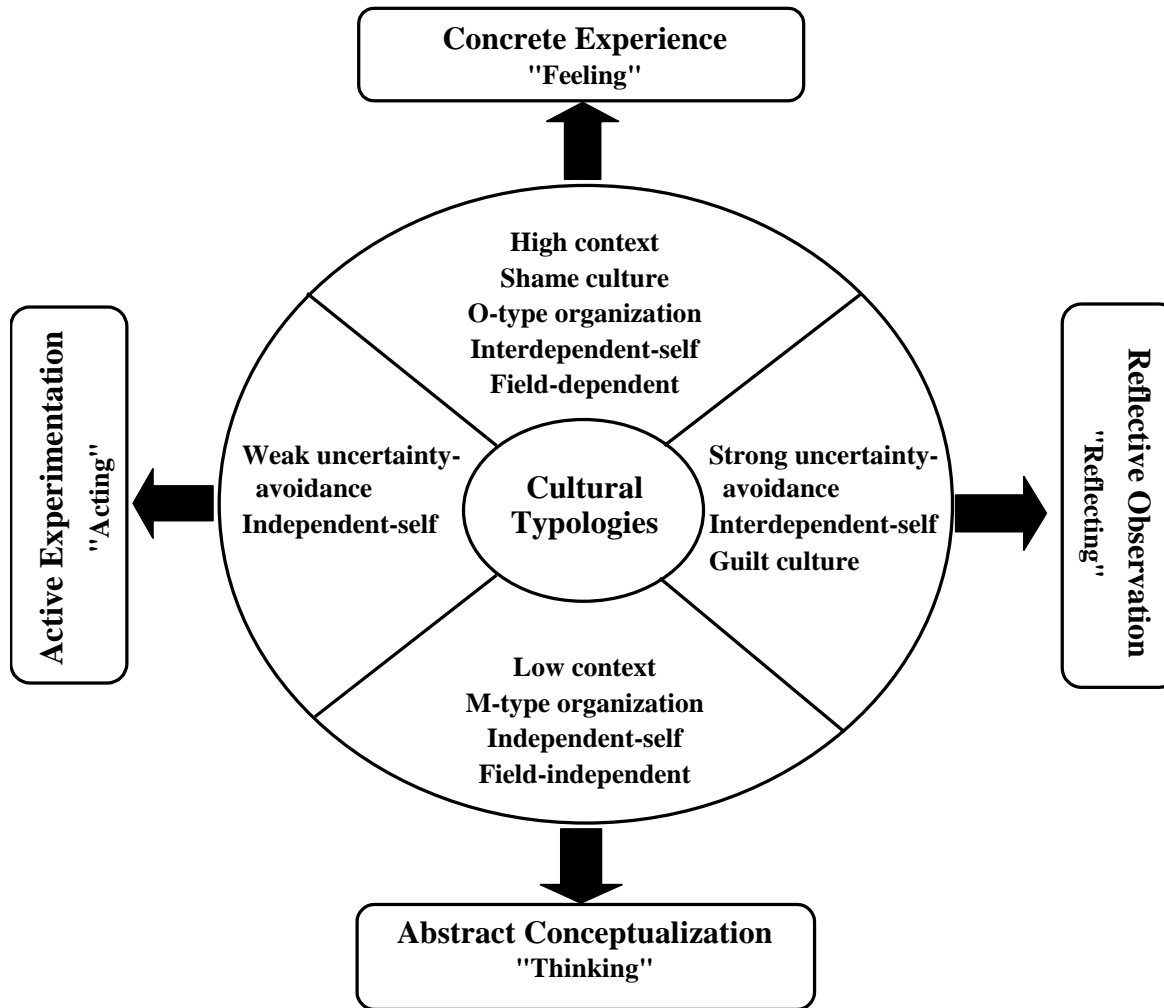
Concrete Experience
"Feeling"

High context
Shame culture
O-type organization
Interdependent-self
Field-dependent

Active Experimentation
"Acting"

Weak uncertainty-avoidance
Independent-self

Cultural Typologies

Strong uncertainty-avoidance
Interdependent-self
Guilt culture

Reflective Observation
"Reflecting"

Low context
M-type organization
Independent-self
Field-independent

Abstract Conceptualization
"Thinking"